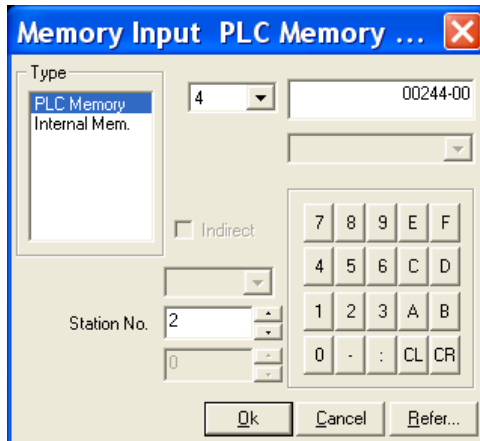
Memory Input PLC Memory ...

Type
PLC Memory
Internal Mem.

4

00244-00

Indirect

Station No. 2

0

| 7 | 8 | 9 | E | F |
|---|---|---|---|---|
| 4 | 5 | 6 | C | D |
| 1 | 2 | 3 | A | B |
| 0 | - | : | CL | CR |

Ok Cancel Refer...